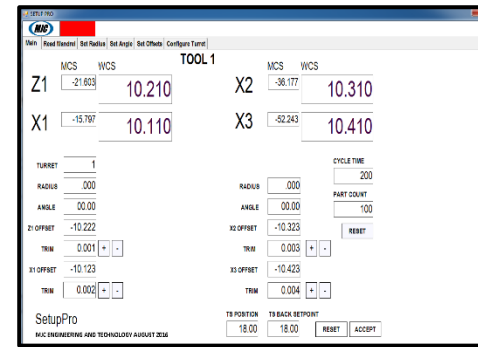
SETUP PRO

MJC

Main | Read Standrd | Set Radius | Set Angle | Set Offsets | Configure Turret

TOOL 1

MCS WCS

Z1 -21.603 10.210

X1 -15.797 10.110

MCS WCS

X2 -38.177 10.310

X3 -52.243 10.410

TURRET 1

RADIUS .000

ANGLE 00.00

Z1 OFFSET -10.222

TRIM 0.001 + -

X1 OFFSET -10.123

TRIM 0.002 + -

CYCLE TIME 200

PART COUNT 100

RESET

RADIUS .000

ANGLE 00.00

X2 OFFSET -10.323

TRIM 0.003 + -

X3 OFFSET -10.423

TRIM 0.004 + -

SetupPro

MJC ENGINEERING AND TECHNOLOGY AUGUST 2016

TS POSITION 18.00

TS BACK SETPOINT 18.00

RESET ACCEPT